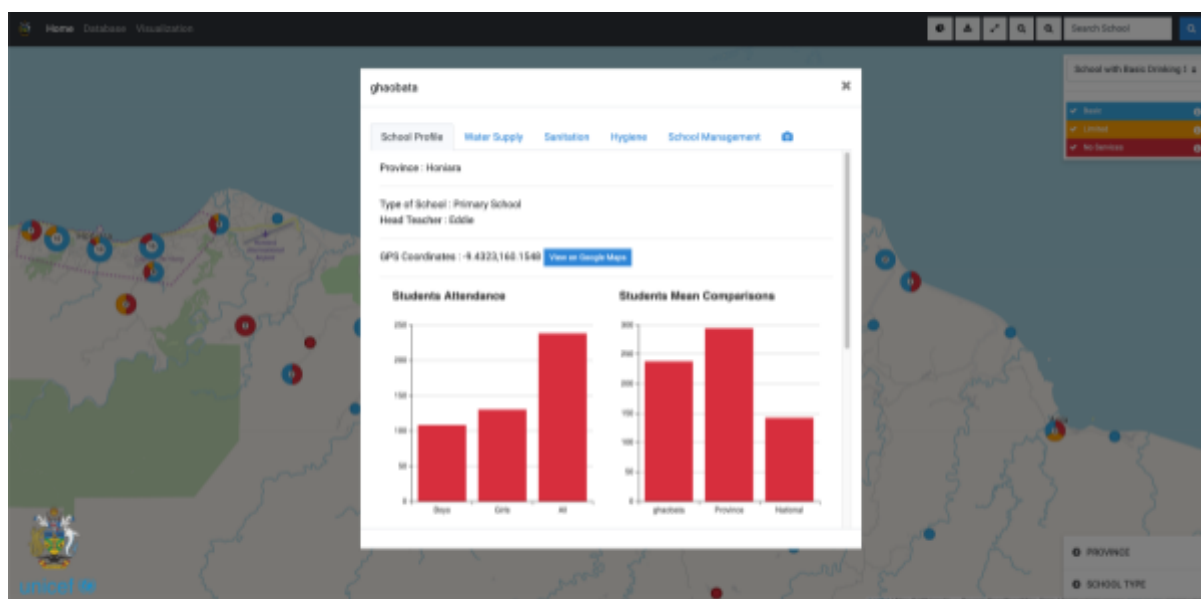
Home Database Visualization

Search School

School with Basic Drinking

Basic
Limited
No Services

ghaobata

School Profile Water Supply Sanitation Hygiene School Management

Province : Honiara

Type of School : Primary School
Head Teacher : Eddie

GPS Coordinates : -9.4323,160.1548 View on Google Maps

Students Attendance

| 250 |
|---|
| 200 |
| 150 |
| 100 |
| 50 |
| 0 |

Boys Girls All

Students Mean Comparisons

| 300 |
|---|
| 250 |
| 200 |
| 150 |
| 100 |
| 50 |
| 0 |

ghaobata Province National

PROVINCE

SCHOOL TYPE

unicef